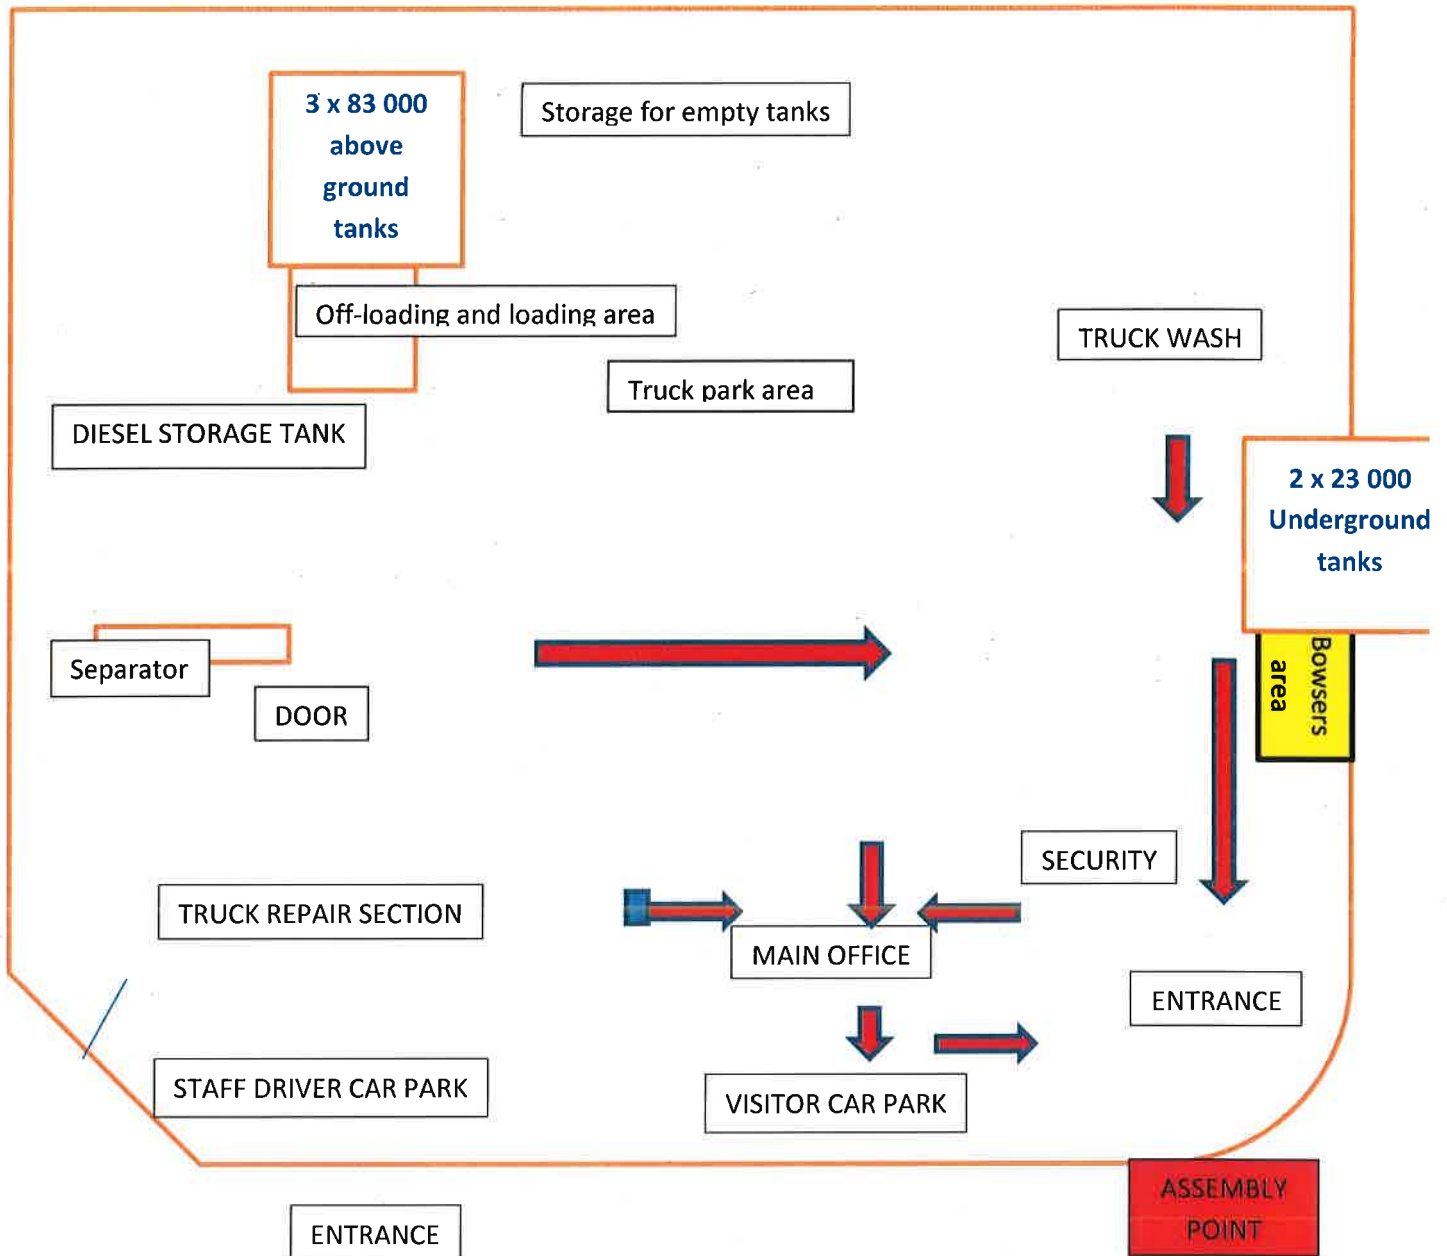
3 x 83 000 above ground tanks

Storage for empty tanks

Off-loading and loading area

TRUCK WASH

Truck park area

DIESEL STORAGE TANK

2 x 23 000 Underground tanks

Bowsers area

Separator

DOOR

SECURITY

TRUCK REPAIR SECTION

MAIN OFFICE

ENTRANCE

STAFF DRIVER CAR PARK

VISITOR CAR PARK

ASSEMBLY POINT

ENTRANCE